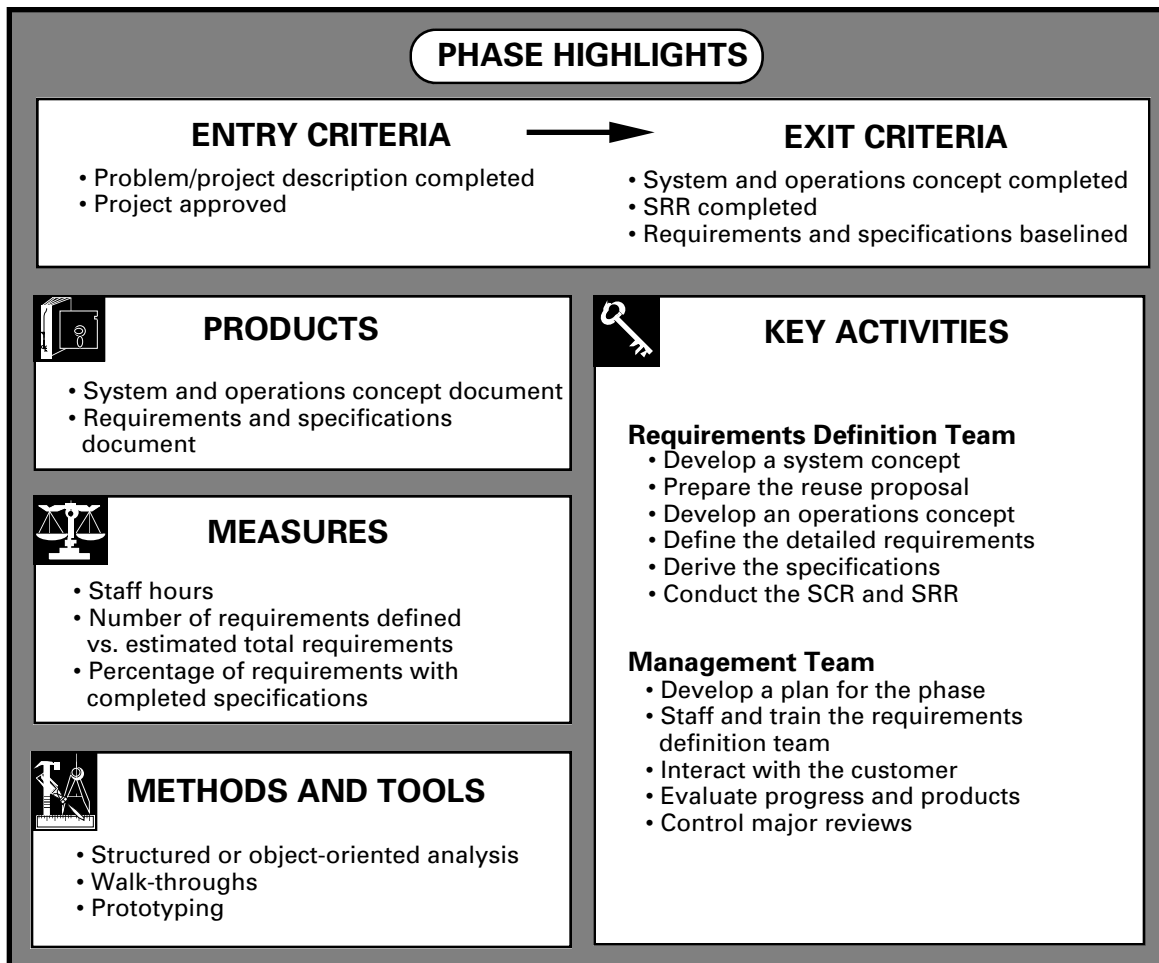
PHASE HIGHLIGHTS

ENTRY CRITERIA
• Problem/project description completed
• Project approved

EXIT CRITERIA
• System and operations concept completed
• SRR completed
• Requirements and specifications baselined

PRODUCTS
• System and operations concept document
• Requirements and specifications document

MEASURES
• Staff hours
• Number of requirements defined vs. estimated total requirements
• Percentage of requirements with completed specifications

METHODS AND TOOLS
• Structured or object-oriented analysis
• Walk-throughs
• Prototyping

KEY ACTIVITIES

Requirements Definition Team
• Develop a system concept
• Prepare the reuse proposal
• Develop an operations concept
• Define the detailed requirements
• Derive the specifications
• Conduct the SCR and SRR

Management Team
• Develop a plan for the phase
• Staff and train the requirements definition team
• Interact with the customer
• Evaluate progress and products
• Control major reviews